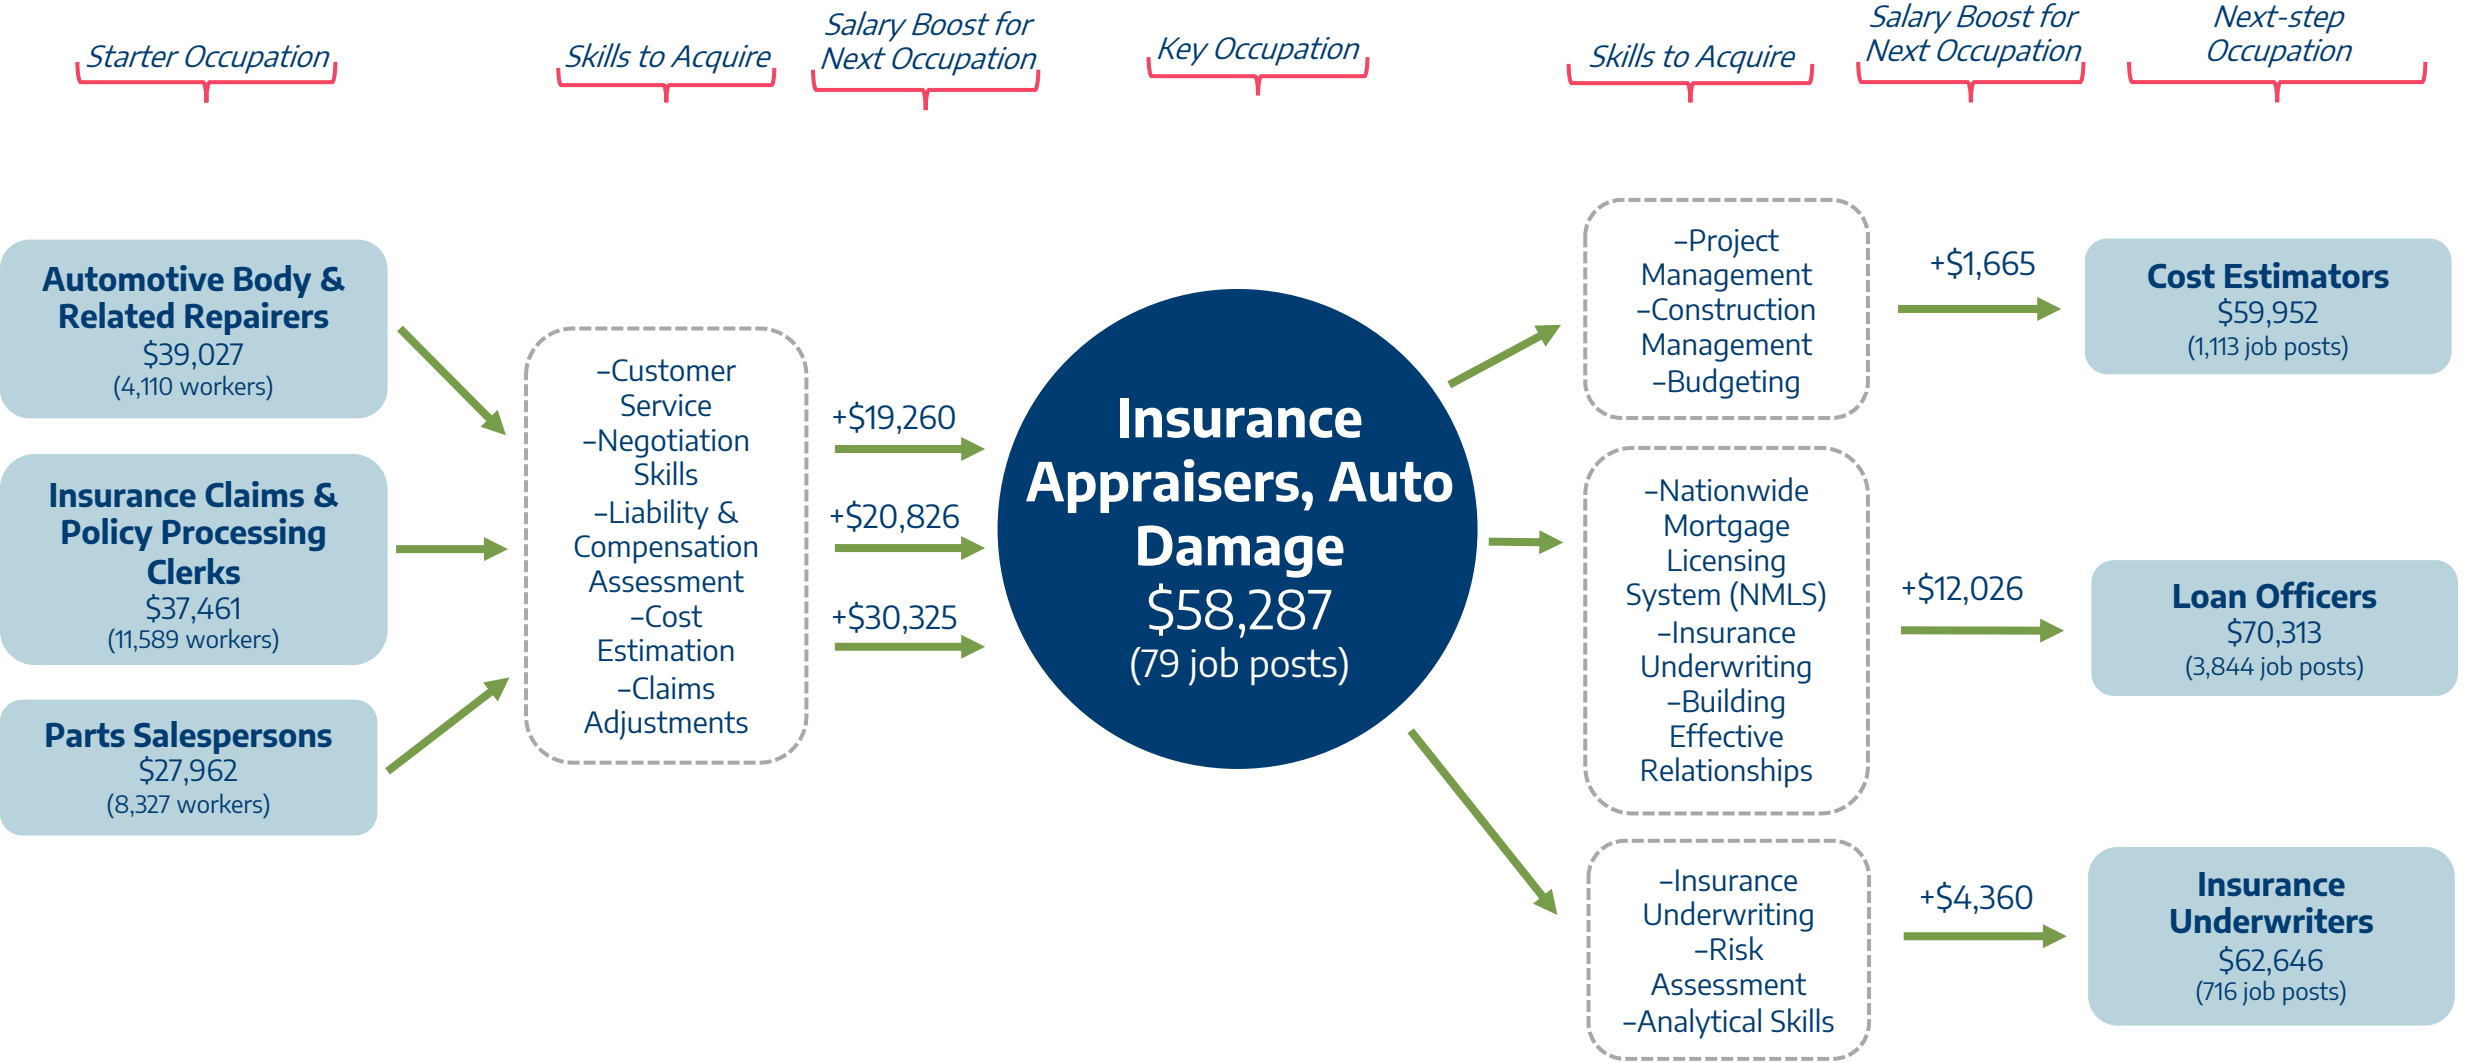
Starter Occupation

Skills to Acquire

Salary Boost for Next Occupation

Key Occupation

Skills to Acquire

Salary Boost for Next Occupation

Next-step Occupation

**Automotive Body & Related Repairers**
$39,027
(4,110 workers)

**Insurance Claims & Policy Processing Clerks**
$37,461
(11,589 workers)

**Parts Salespersons**
$27,962
(8,327 workers)

–Customer Service
–Negotiation Skills
–Liability & Compensation Assessment
–Cost Estimation
–Claims Adjustments

+$19,260

+$20,826

+$30,325

**Insurance Appraisers, Auto Damage**
$58,287
(79 job posts)

–Project Management
–Construction Management
–Budgeting

+$1,665

**Cost Estimators**
$59,952
(1,113 job posts)

–Nationwide Mortgage Licensing System (NMLS)
–Insurance Underwriting
–Building Effective Relationships

+$12,026

**Loan Officers**
$70,313
(3,844 job posts)

–Insurance Underwriting
–Risk Assessment
–Analytical Skills

+$4,360

**Insurance Underwriters**
$62,646
(716 job posts)